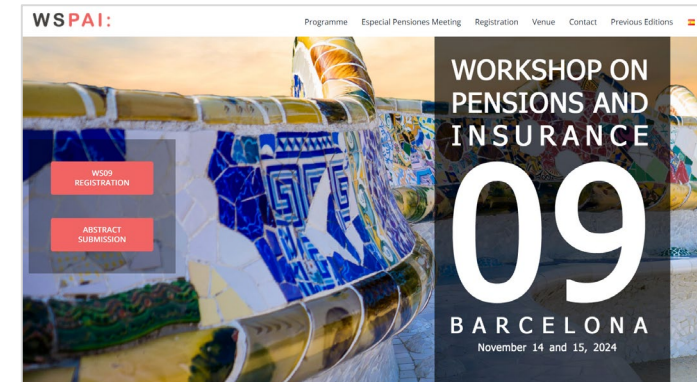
WSPAI:

Programme Especial Pensiones Meeting Registration Venue Contact Previous Editions

WS09 REGISTRATION

ABSTRACT SUBMISSION

WORKSHOP ON PENSIONS AND INSURANCE

09

BARCELONA

November 14 and 15, 2024